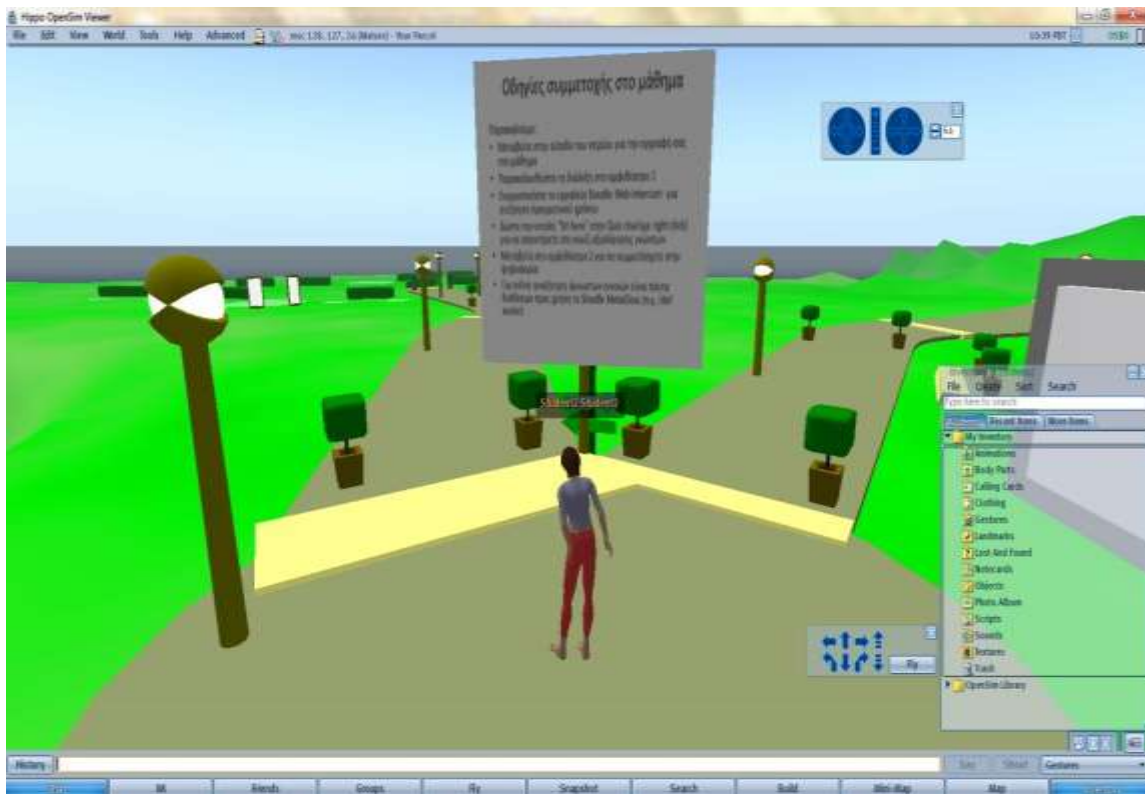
Hippo OpenSim Viewer

File Edit View World Tools Help Advanced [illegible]

Οδηγίες συμμετοχής στο μάθημα

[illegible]

Fly

File Create Sort Search

Type here to search

Recent Items Worn Items

My Inventory
Animations
Body Parts
Calling Cards
Clothing
Gestures
Landmarks
Lost And Found
Notecards
Objects
Photo Album
Scripts
Sounds
Textures
Trash
OpenSim Library

History

Say Shout Gestures

IM Friends Groups Fly Snapshot Search Build Mini-Map Map